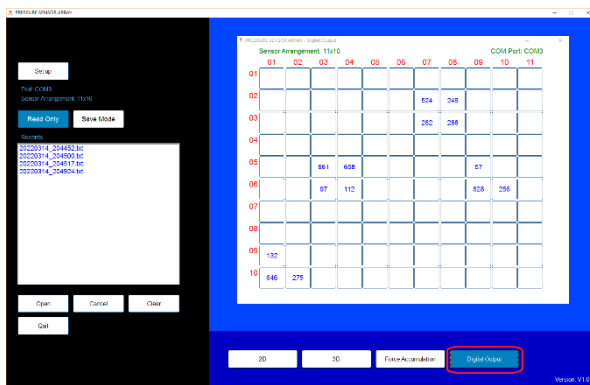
PRESSURE SENSOR ARRAY

Setup

Port: COM3
Sensor Arrangement: 11x10

Read Only
Save Mode

Records

20220314_204452.txt
20220314_204500.txt
20220314_204517.txt
20220314_204924.txt

Open
Cancel
Clear
Quit

PRESSURE SENSOR ARRAY - Digital Output

Sensor Arrangement: 11x10
COM Port: COM3

| | 01 | 02 | 03 | 04 | 05 | 06 | 07 | 08 | 09 | 10 | 11 |
|---|---|---|---|---|---|---|---|---|---|---|---|
| 01 | | | | | | | | | | | |
| 02 | | | | | | | 524 | 245 | | | |
| 03 | | | | | | | 262 | 298 | | | |
| 04 | | | | | | | | | | | |
| 05 | | | 861 | 658 | | | | | 57 | | |
| 06 | | | 87 | 112 | | | | | 526 | 258 | |
| 07 | | | | | | | | | | | |
| 08 | | | | | | | | | | | |
| 09 | 132 | | | | | | | | | | |
| 10 | 646 | 275 | | | | | | | | | |

2D
3D
Force Accumulation
Digital Output

Version: V1.0